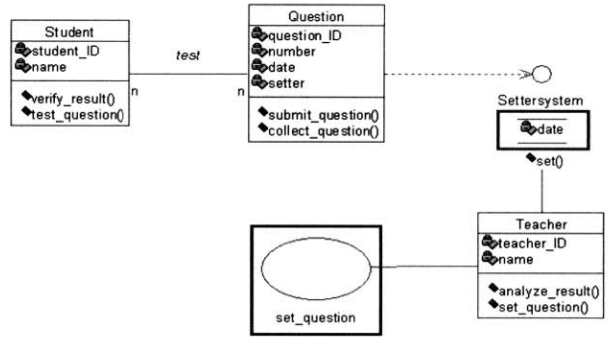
Student
student_ID
name
verify_result()
test_question()

test

n

n

Question
question_ID
number
date
setter
submit_question()
collect_question()

Settersystem
date
set()

Teacher
teacher_ID
name
analyze_result()
set_question()

set_question